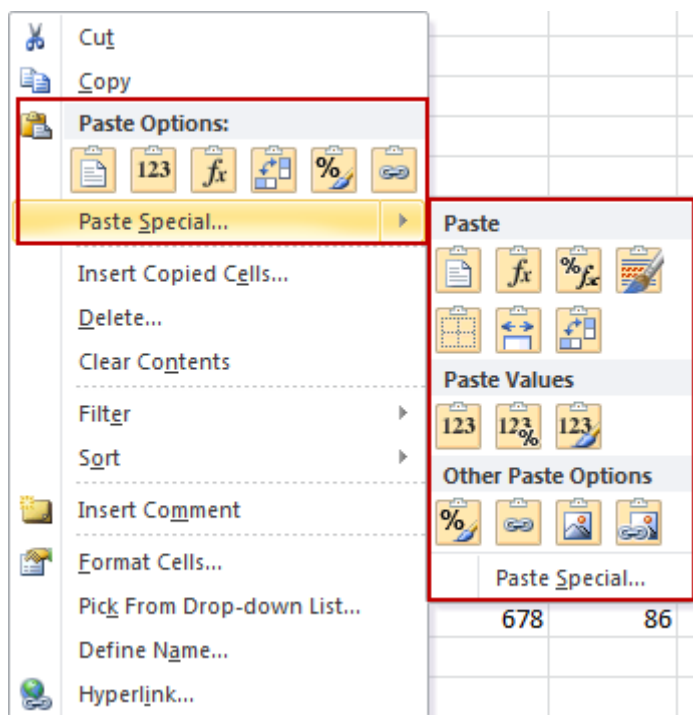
Cut
Copy
Paste Options:
123 $fx$ %
Paste Special...
Insert Copied Cells...
Delete...
Clear Contents
Filter
Sort
Insert Comment
Format Cells...
Pick From Drop-down List...
Define Name...
Hyperlink...

Paste
$fx$ %$fx$
Paste Values
123 123% 123
Other Paste Options
%
Paste Special...

678 86